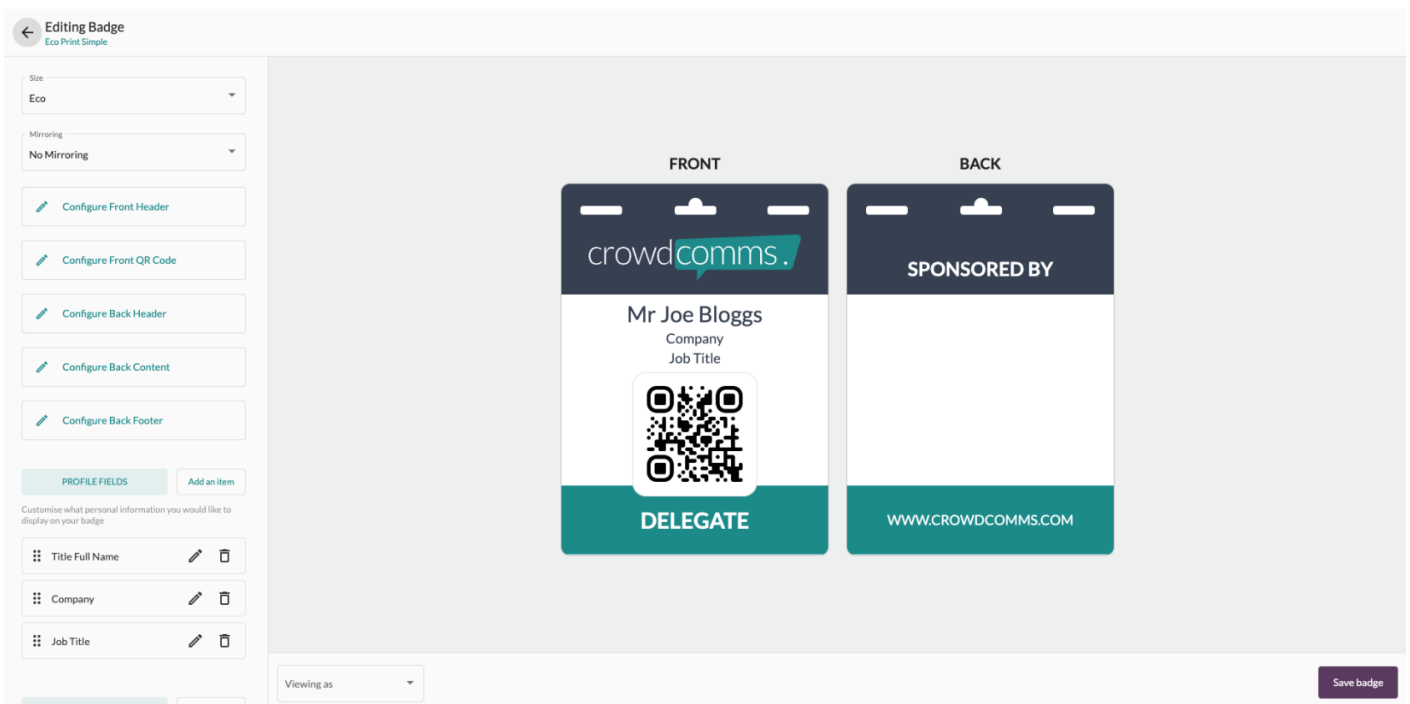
Editing Badge
Eco Print Simple

Size
Eco

Mirroring
No Mirroring

Configure Front Header

Configure Front QR Code

Configure Back Header

Configure Back Content

Configure Back Footer

PROFILE FIELDS
Add an item

Customise what personal information you would like to display on your badge

Title Full Name

Company

Job Title

FRONT

crowdcomms.

Mr Joe Bloggs
Company
Job Title

DELEGATE

BACK

SPONSORED BY

WWW.CROWDCOMMS.COM

Viewing as

Save badge